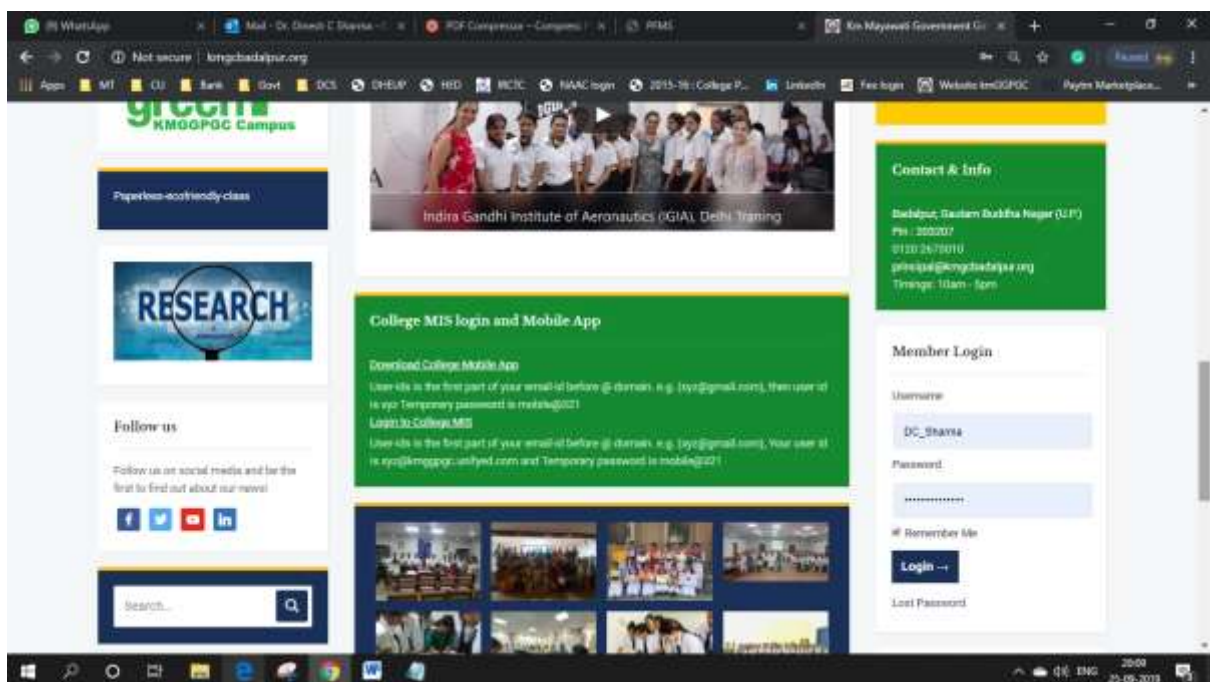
(9) WhatsApp | Mail - Dr. Dinesh C Sharma | PDF Compressor - Compress | PFMS | Km Mayawati Government Gi

Not secure | kmgcbadalpur.org

Apps | MT | CU | Bank | Govt | DCS | DHEUP | HED | RCTC | NAAC login | 2015-16 : College P... | LinkedIn | Fee login | Website kmGGPGC | Paytm Marketplace...

green KMGGPGC Campus

Paperless-ecofriendly-class

RESEARCH

Follow us

Follow us on social media and be the first to find out about our news!

Search...

Indira Gandhi Institute of Aeronautics (IGIA), Delhi Training

College MIS login and Mobile App

Download College Mobile App
User-ids is the first part of your email-id before @ domain. e.g. (xyz@gmail.com), then user id is xyz Temporary password is mobile@2021
Login to College MIS
User-ids is the first part of your email-id before @ domain. e.g. (xyz@gmail.com), Your user id is xyz@kmggpgc.unifyed.com and Temporary password is mobile@2021

Contact & Info

Badalpur, Gautam Buddha Nagar (U.P.)
Pin : 203207
0120 2670010
principal@kmgcbadalpur.org
Timings: 10am - 5pm

Member Login

Username
DC_Sharma
Password
••••••••••••••
Remember Me
Login →
Lost Password

ENG 20:09 25-09-2019